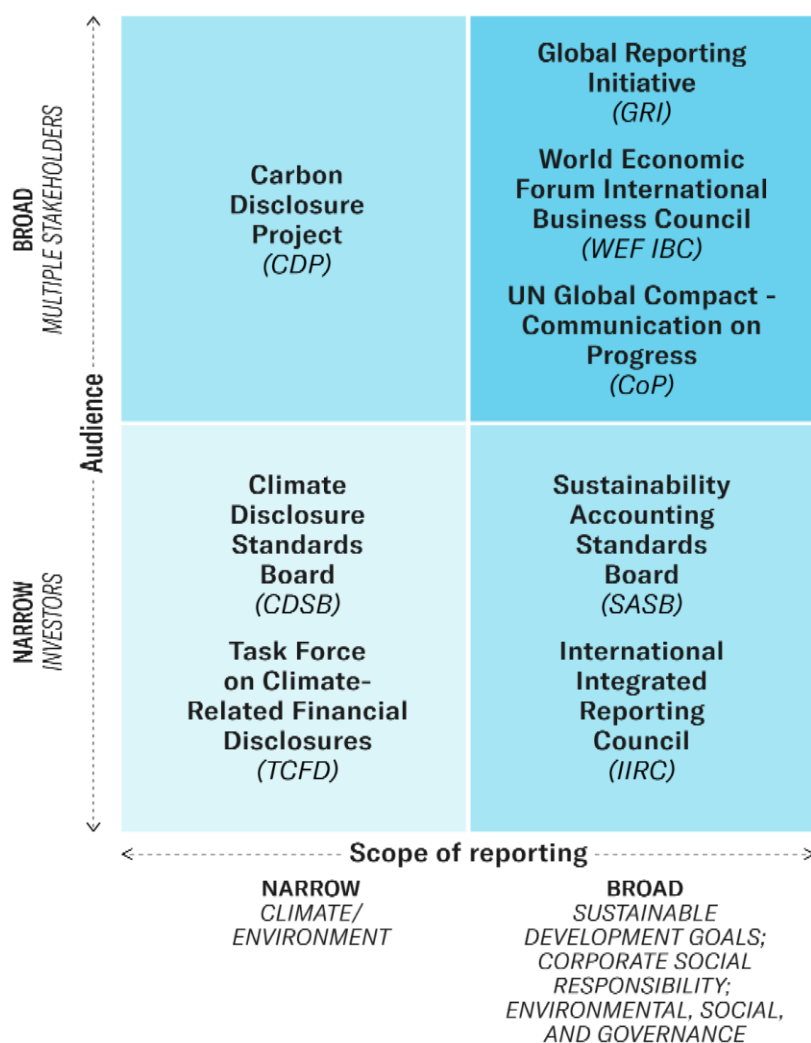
BROAD
MULTIPLE STAKEHOLDERS

Audience

NARROW
INVESTORS

Carbon Disclosure Project
(CDP)

Global Reporting Initiative
(GRI)

World Economic Forum International Business Council
(WEF IBC)

UN Global Compact - Communication on Progress
(CoP)

Climate Disclosure Standards Board
(CDSB)

Task Force on Climate-Related Financial Disclosures
(TCFD)

Sustainability Accounting Standards Board
(SASB)

International Integrated Reporting Council
(IIRC)

Scope of reporting

NARROW
CLIMATE/ ENVIRONMENT

BROAD
SUSTAINABLE DEVELOPMENT GOALS; CORPORATE SOCIAL RESPONSIBILITY; ENVIRONMENTAL, SOCIAL, AND GOVERNANCE